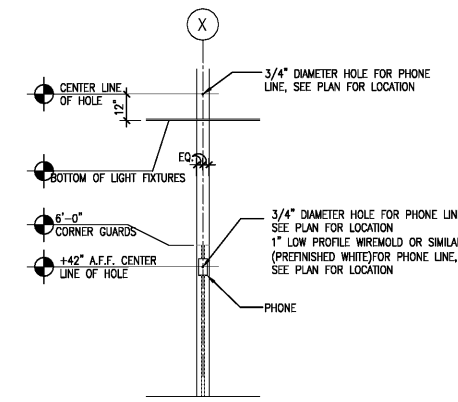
X

3/4" DIAMETER HOLE FOR PHONE LINE, SEE PLAN FOR LOCATION

CENTER LINE OF HOLE

12"

EQ.

BOTTOM OF LIGHT FIXTURES

6'-0" CORNER GUARDS

+42" A.F.F. CENTER LINE OF HOLE

3/4" DIAMETER HOLE FOR PHONE LIN SEE PLAN FOR LOCATION
1" LOW PROFILE WIREMOLD OR SIMILA (PREFINISHED WHITE)FOR PHONE LINE, SEE PLAN FOR LOCATION

PHONE